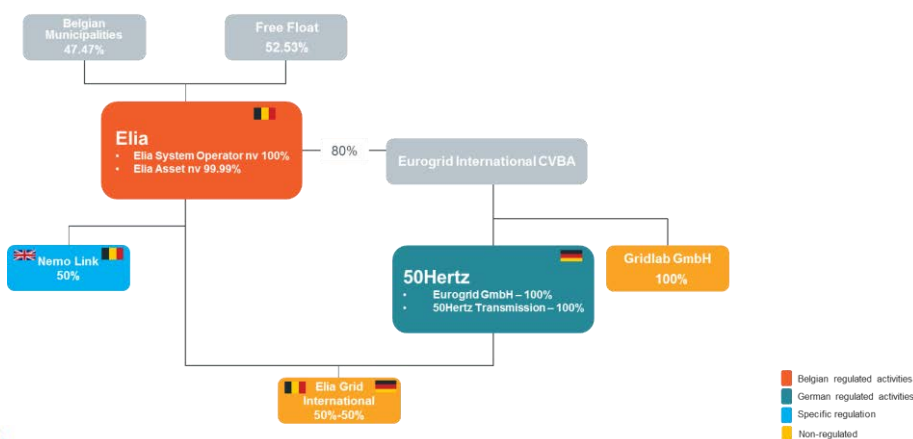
Belgian Municipalities
47.47%

Free Float
52.53%

Elia
• Elia System Operator nv 100%
• Elia Asset nv 99.99%

80%

Eurogrid International CVBA

Nemo Link
50%

50Hertz
• Eurogrid GmbH – 100%
• 50Hertz Transmission – 100%

Gridlab GmbH
100%

Elia Grid International
50%-50%

Belgian regulated activities
German regulated activities
Specific regulation
Non-regulated